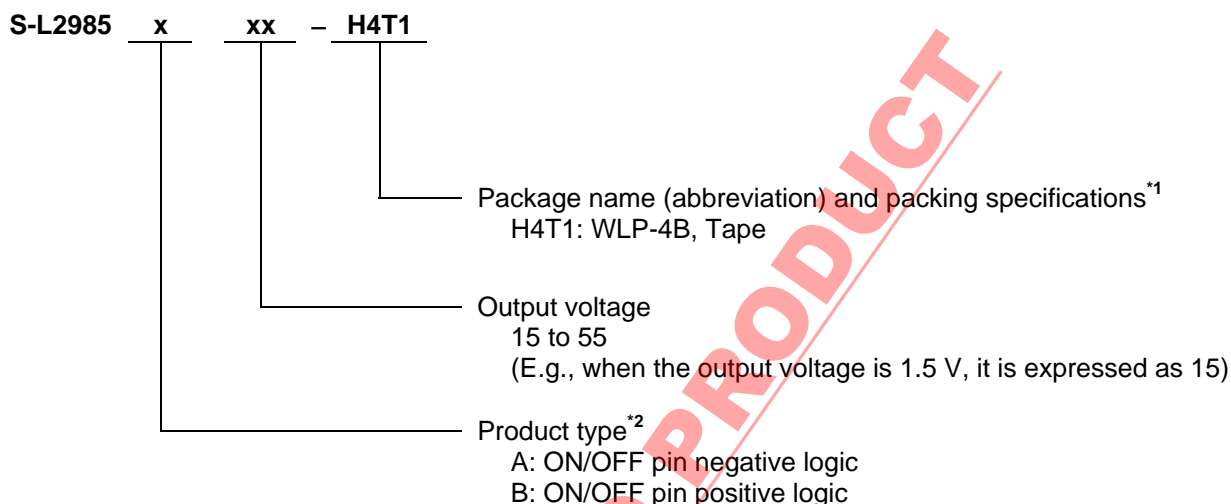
S-L2985 x xx – H4T1

Package name (abbreviation) and packing specifications*1
H4T1: WLP-4B, Tape

Output voltage
15 to 55
(E.g., when the output voltage is 1.5 V, it is expressed as 15)

Product type*2
A: ON/OFF pin negative logic
B: ON/OFF pin positive logic

PRODUCT